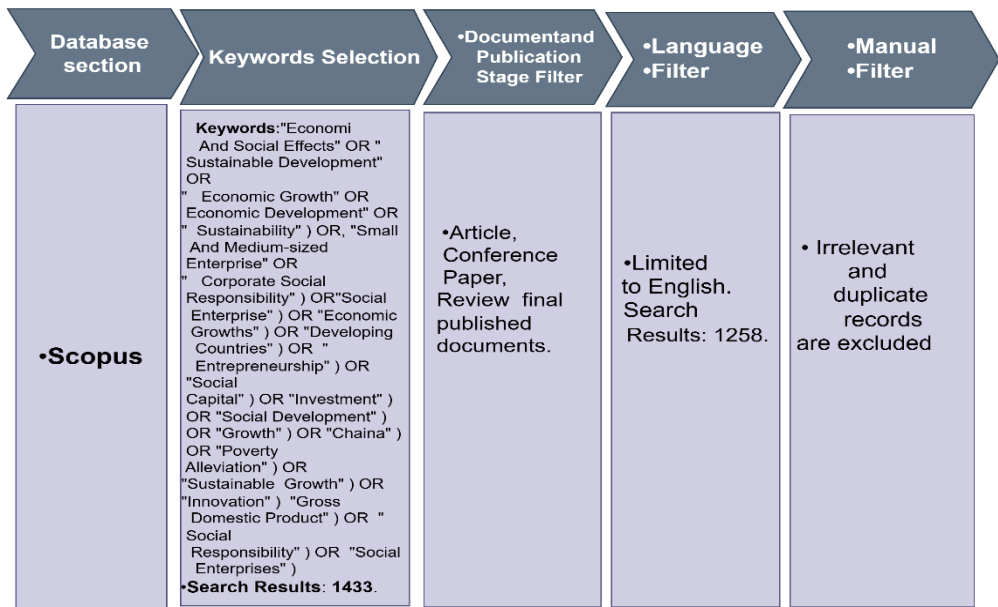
Database section

Keywords Selection

•Documentand Publication Stage Filter

•Language •Filter

•Manual •Filter

•Scopus

Keywords:"Economi And Social Effects" OR " Sustainable Development" OR " Economic Growth" OR Economic Development" OR " Sustainability" ) OR, "Small And Medium-sized Enterprise" OR " Corporate Social Responsibility" ) OR"Social Enterprise" ) OR "Economic Growths" ) OR "Developing Countries" ) OR " Entrepreneurship" ) OR "Social Capital" ) OR "Investment" ) OR "Social Development" ) OR "Growth" ) OR "Chaina" ) OR "Poverty Alleviation" ) OR "Sustainable Growth" ) OR "Innovation" ) "Gross Domestic Product" ) OR " Social Responsibility" ) OR "Social Enterprises" )
•Search Results: 1433.

•Article, Conference Paper, Review final published documents.

•Limited to English. Search Results: 1258.

• Irrelevant and duplicate records are excluded